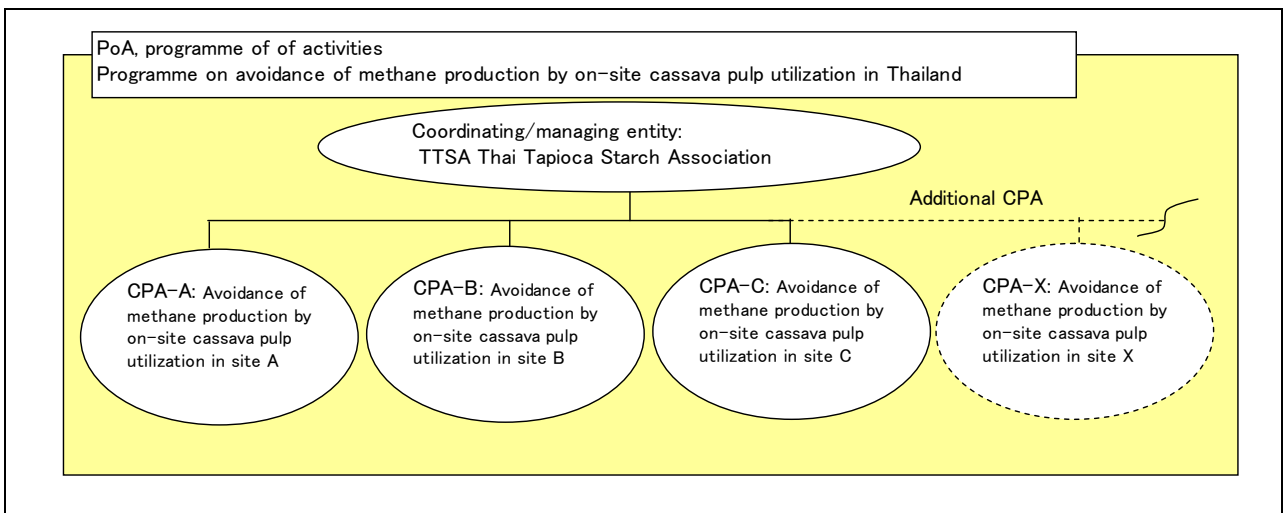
PoA, programme of of activities
Programme on avoidance of methane production by on-site cassava pulp utilization in Thailand

Coordinating/managing entity:
TTSA Thai Tapioca Starch Association

Additional CPA

CPA-A: Avoidance of methane production by on-site cassava pulp utilization in site A

CPA-B: Avoidance of methane production by on-site cassava pulp utilization in site B

CPA-C: Avoidance of methane production by on-site cassava pulp utilization in site C

CPA-X: Avoidance of methane production by on-site cassava pulp utilization in site X